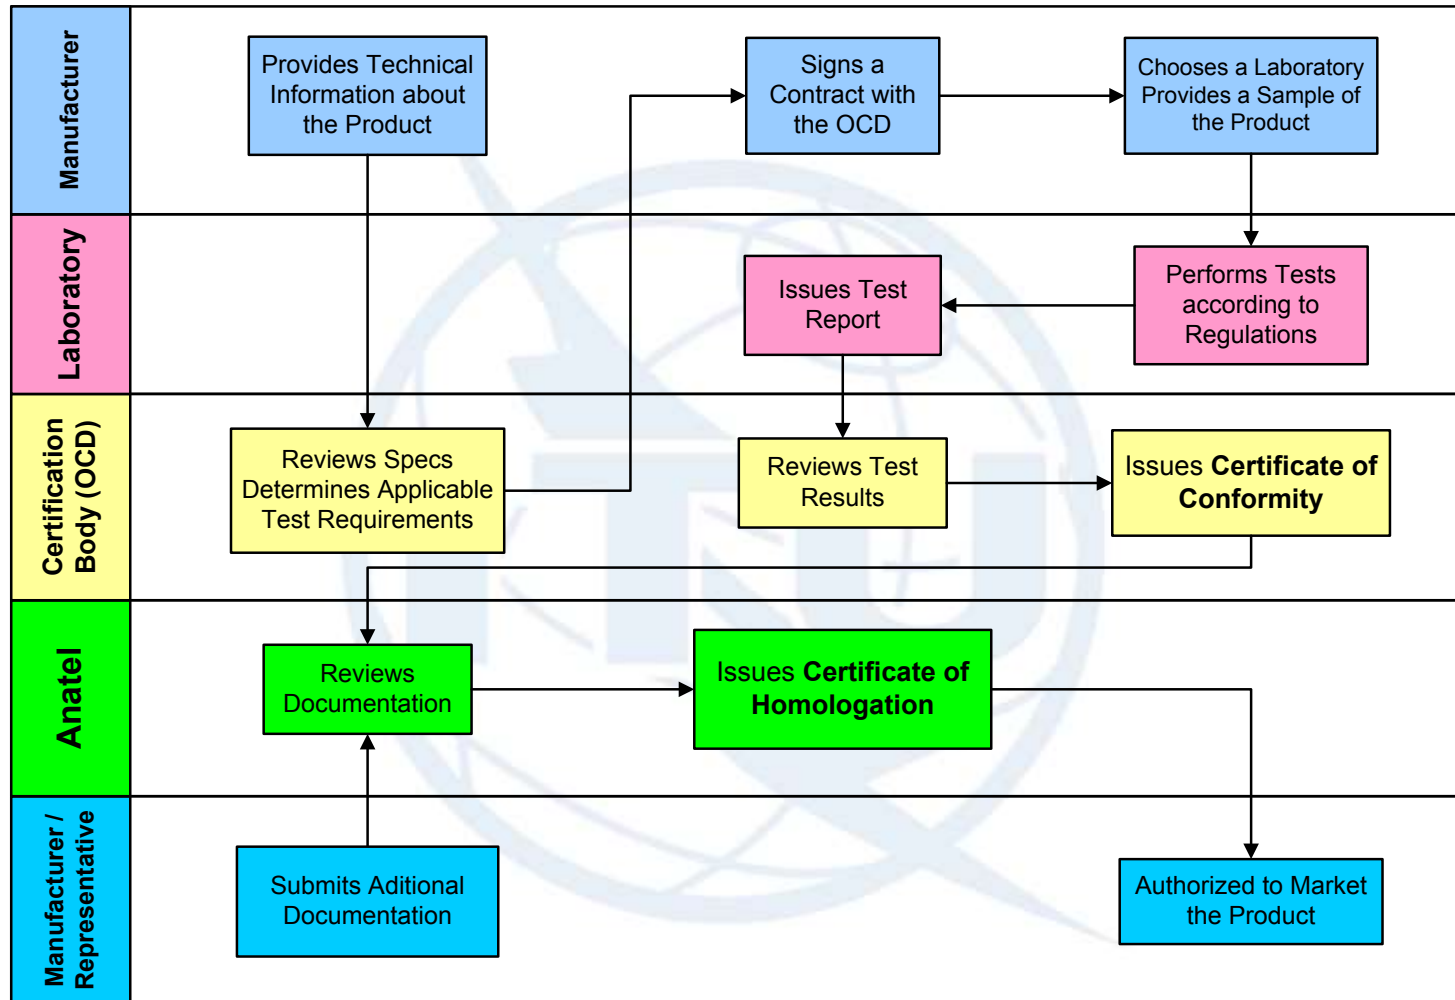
Manufacturer

Provides Technical Information about the Product

Signs a Contract with the OCD

Chooses a Laboratory Provides a Sample of the Product

Laboratory

Issues Test Report

Performs Tests according to Regulations

Certification Body (OCD)

Reviews Specs Determines Applicable Test Requirements

Reviews Test Results

Issues **Certificate of Conformity**

Anatel

Reviews Documentation

Issues **Certificate of Homologation**

Manufacturer / Representative

Submits Aditional Documentation

Authorized to Market the Product